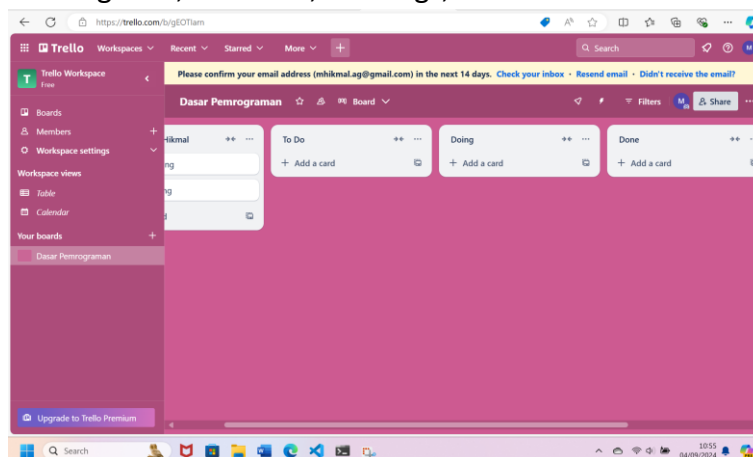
https://trello.com/b/gEOTIam

Trello Workspaces Recent Starred More +

Search

Trello Workspace
Free

Boards
Members +
Workspace settings

Workspace views
Table
Calendar

Your boards +
Dasar Pemrograman

Upgrade to Trello Premium

Please confirm your email address (mhikmal.ag@gmail.com) in the next 14 days. Check your inbox · Resend email · Didn't receive the email?

Dasar Pemrograman Board Filters Share

Hikmal
ng
ng
d

To Do
+ Add a card

Doing
+ Add a card

Done
+ Add a card

Search

10:55
04/09/2024